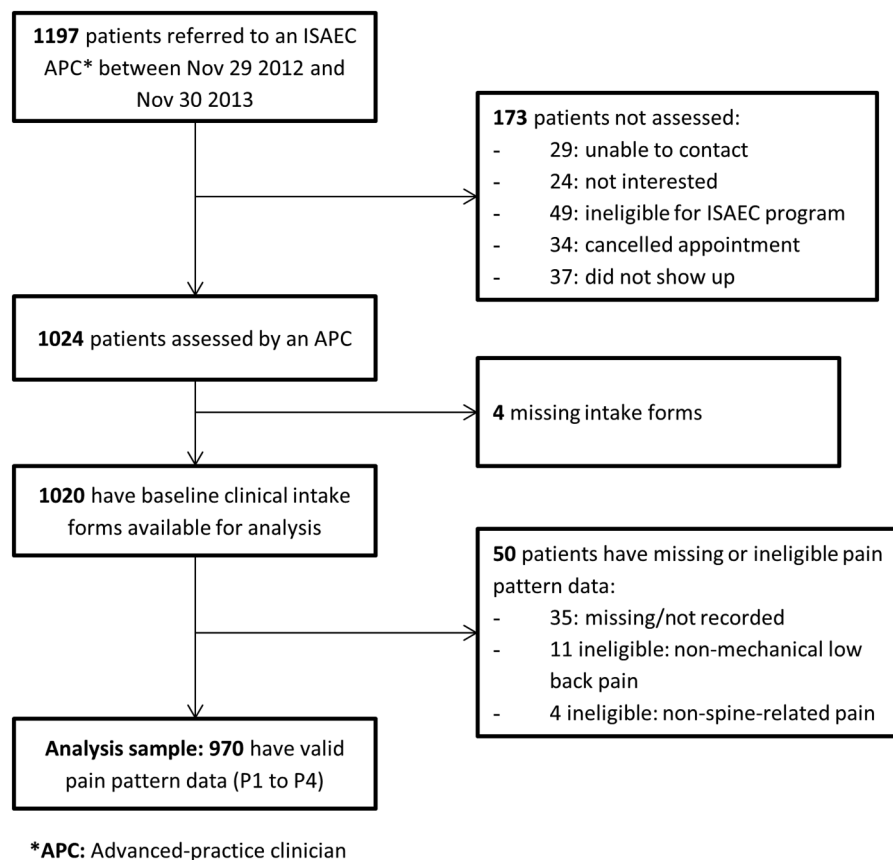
**1197** patients referred to an ISAEC APC* between Nov 29 2012 and Nov 30 2013

**173** patients not assessed:
- 29: unable to contact
- 24: not interested
- 49: ineligible for ISAEC program
- 34: cancelled appointment
- 37: did not show up

**1024** patients assessed by an APC

**4** missing intake forms

**1020** have baseline clinical intake forms available for analysis

**50** patients have missing or ineligible pain pattern data:
- 35: missing/not recorded
- 11 ineligible: non-mechanical low back pain
- 4 ineligible: non-spine-related pain

**Analysis sample: 970** have valid pain pattern data (P1 to P4)

***APC:** Advanced-practice clinician